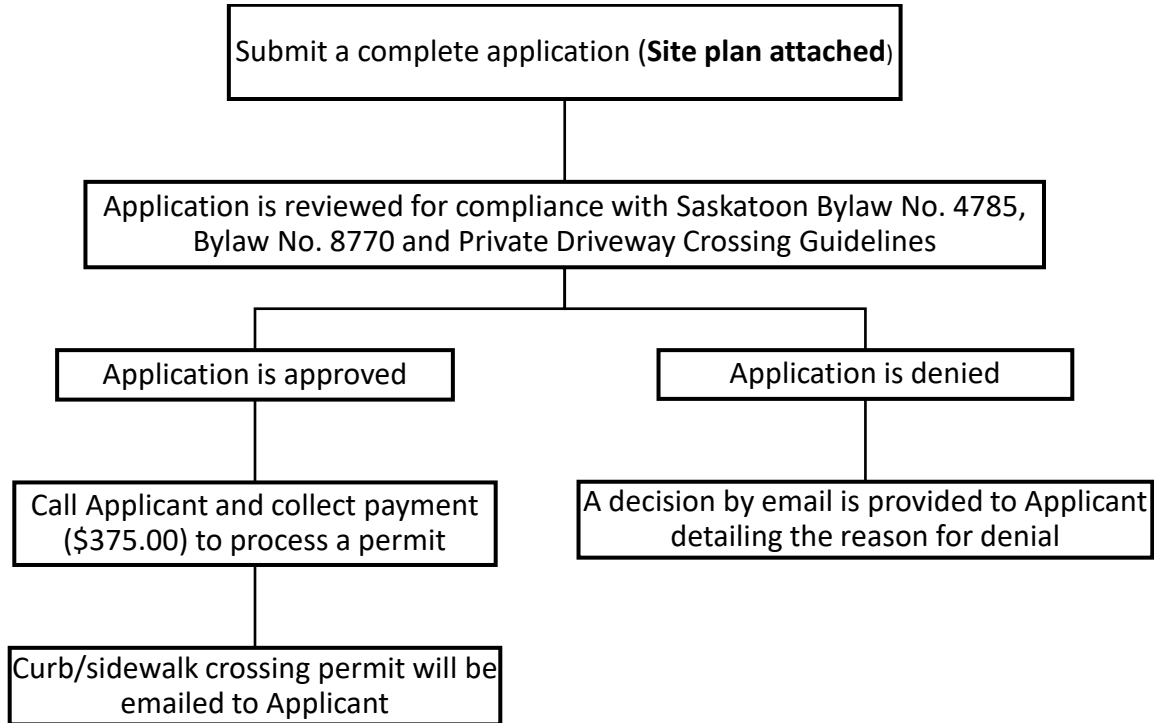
Submit a complete application (**Site plan attached**)

Application is reviewed for compliance with Saskatoon Bylaw No. 4785, Bylaw No. 8770 and Private Driveway Crossing Guidelines

Application is approved

Application is denied

Call Applicant and collect payment (\$375.00) to process a permit

A decision by email is provided to Applicant detailing the reason for denial

Curb/sidewalk crossing permit will be emailed to Applicant